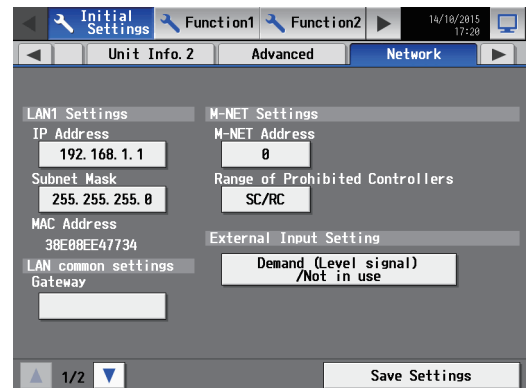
Initial Settings
Function1
Function2
14/10/2015 17:20

Unit Info.2
Advanced
Network

LAN1 Settings
IP Address
192.168.1.1
Subnet Mask
255.255.255.0
MAC Address
38E08EE47734
LAN common settings
Gateway

M-NET Settings
M-NET Address
0
Range of Prohibited Controllers
SC/RC
External Input Setting
Demand (Level signal) /Not in use

1/2
Save Settings